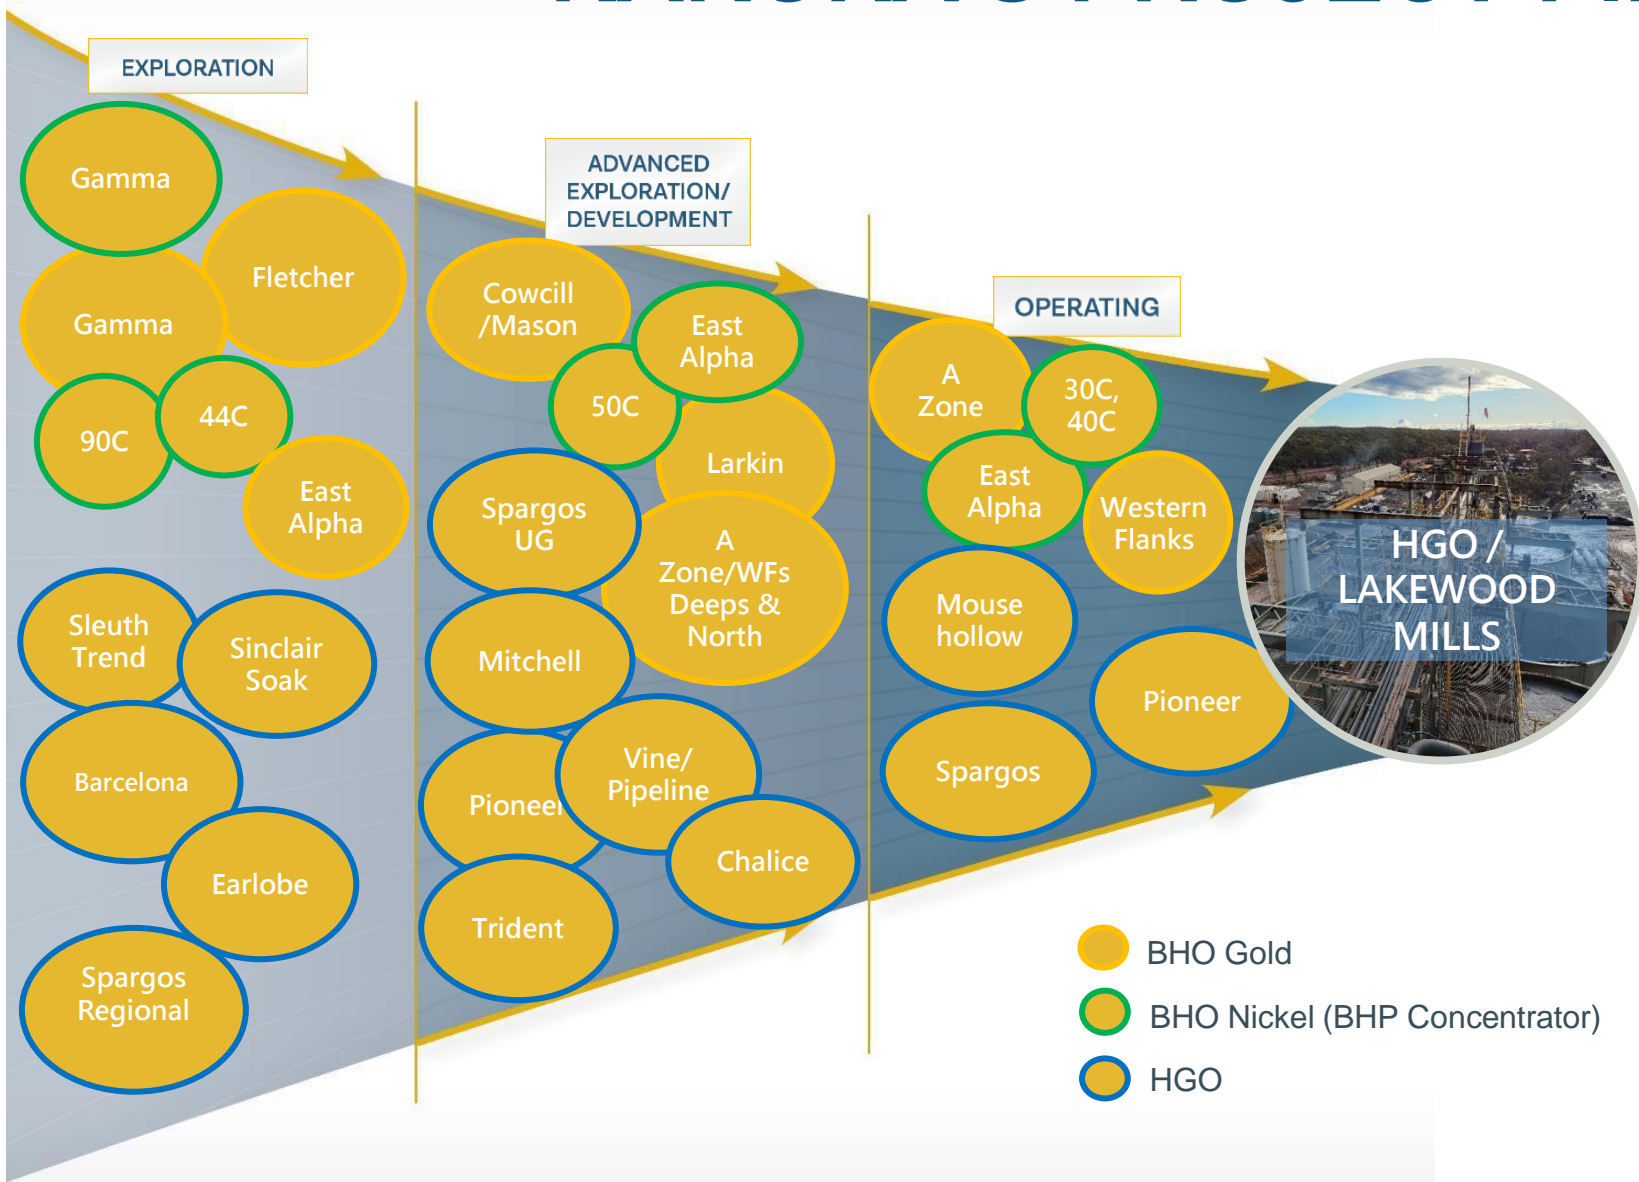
EXPLORATION

Gamma

Fletcher

Gamma

90C

44C

East Alpha

Sleuth Trend

Sinclair Soak

Barcelona

Earlobe

Spargos Regional

ADVANCED EXPLORATION/ DEVELOPMENT

Cowcill /Mason

East Alpha

50C

Larkin

Spargos UG

A Zone/WFs Deeps & North

Mitchell

Pioneer

Vine/ Pipeline

Chalice

Trident

OPERATING

A Zone

30C, 40C

East Alpha

Western Flanks

Mouse hollow

Pioneer

Spargos

HGO / LAKEWOOD MILLS

BHO Gold

BHO Nickel (BHP Concentrator)

HGO